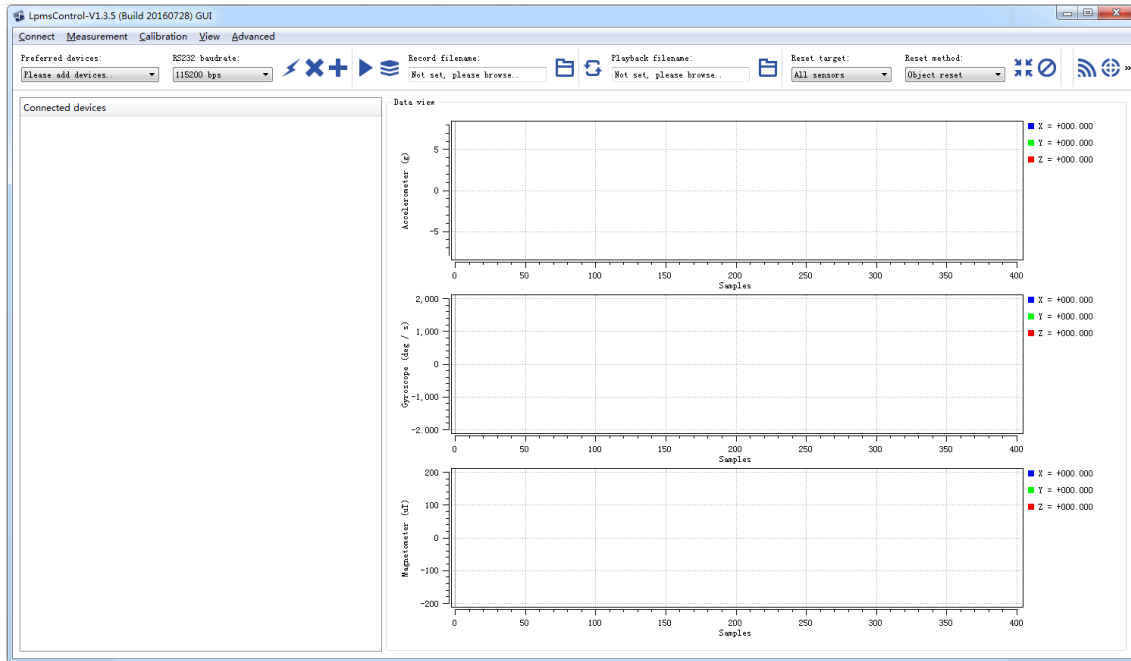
LpmsControl-V1.3.5 (Build 20160728) GUI

Connect Measurement Calibration View Advanced

Preferred devices: Please add devices..
RS232 baudrate: 115200 bps
Record filename: Not set, please browse..
Playback filename: Not set, please browse..
Reset target: All sensors
Reset method: Object reset

Connected devices

Data view

Accelerometer (g)
5
0
−5
0 50 100 150 200 250 300 350 400
Samples
X = +000.000
Y = +000.000
Z = +000.000

Gyroscope (deg / s)
2,000
1,000
0
−1,000
−2,000
0 50 100 150 200 250 300 350 400
Samples
X = +000.000
Y = +000.000
Z = +000.000

Magnetometer (uT)
200
100
0
−100
−200
0 50 100 150 200 250 300 350 400
Samples
X = +000.000
Y = +000.000
Z = +000.000